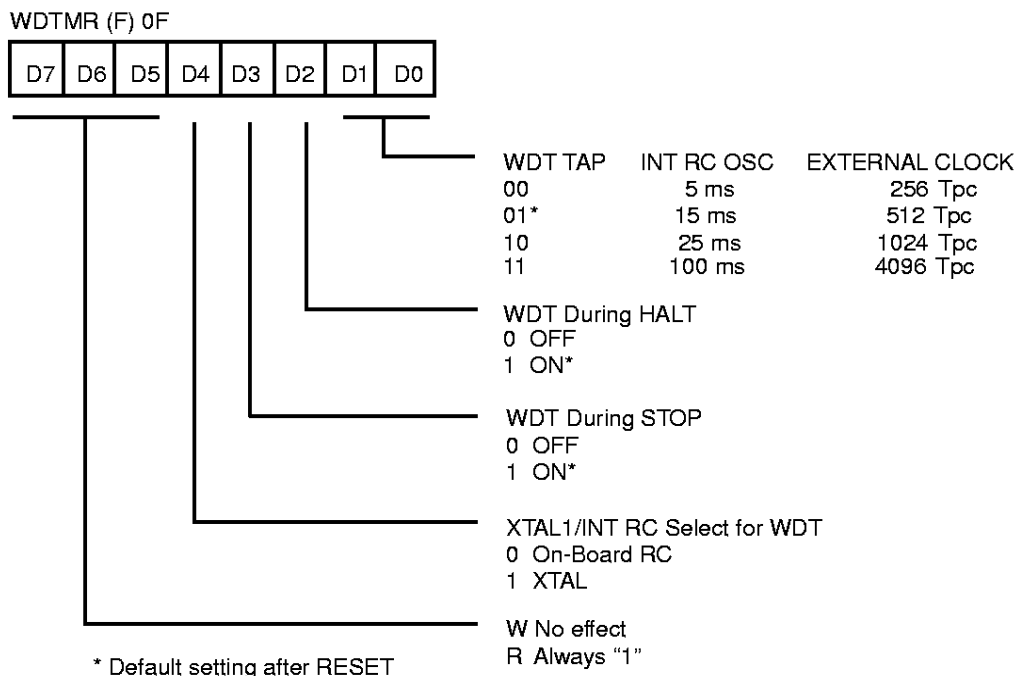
WDTMR (F) 0F

| D7 | D6 | D5 | D4 | D3 | D2 | D1 | D0 |
|---|---|---|---|---|---|---|---|

| WDT TAP | INT RC OSC | EXTERNAL CLOCK |
|---|---|---|
| 00 | 5 ms | 256 Tpc |
| 01* | 15 ms | 512 Tpc |
| 10 | 25 ms | 1024 Tpc |
| 11 | 100 ms | 4096 Tpc |

WDT During HALT
0 OFF
1 ON*

WDT During STOP
0 OFF
1 ON*

XTAL1/INT RC Select for WDT
0 On-Board RC
1 XTAL

W No effect
R Always "1"

* Default setting after RESET